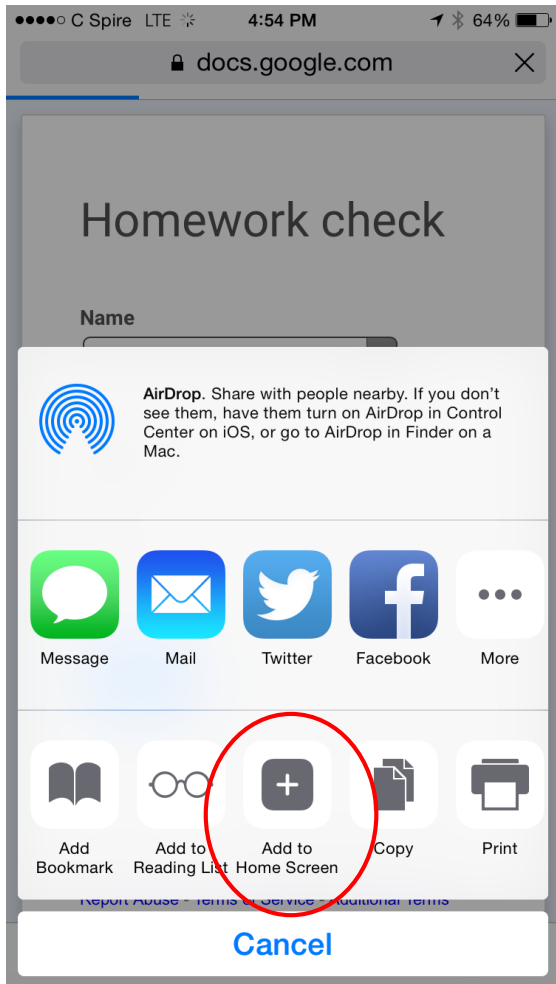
●●●●○ C Spire LTE 4:54 PM 64%

docs.google.com

Homework check

Name

AirDrop. Share with people nearby. If you don't see them, have them turn on AirDrop in Control Center on iOS, or go to AirDrop in Finder on a Mac.

Message

Mail

Twitter

Facebook

More

Add Bookmark

Add to Reading List

Add to Home Screen

Copy

Print

Report Abuse - Terms of Service - Additional Terms

Cancel